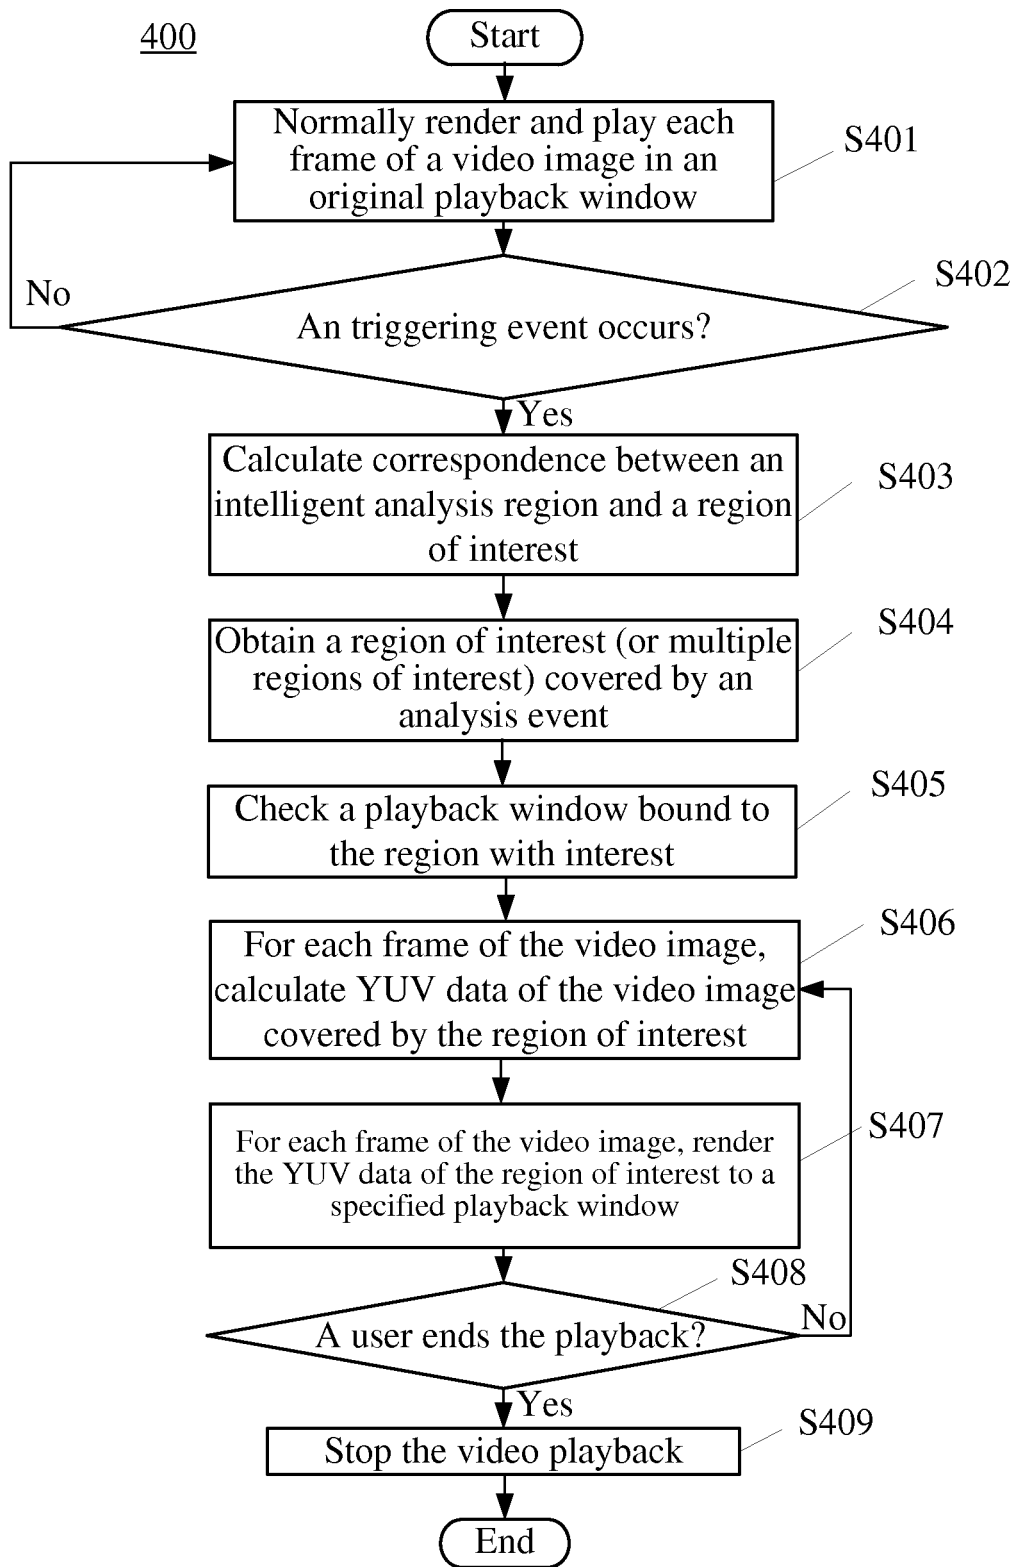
400

Start

Normally render and play each frame of a video image in an original playback window

S401

No

An triggering event occurs?

S402

Yes

Calculate correspondence between an intelligent analysis region and a region of interest

S403

Obtain a region of interest (or multiple regions of interest) covered by an analysis event

S404

Check a playback window bound to the region with interest

S405

For each frame of the video image, calculate YUV data of the video image covered by the region of interest

S406

For each frame of the video image, render the YUV data of the region of interest to a specified playback window

S407

A user ends the playback?

S408

No

Yes

Stop the video playback

S409

End